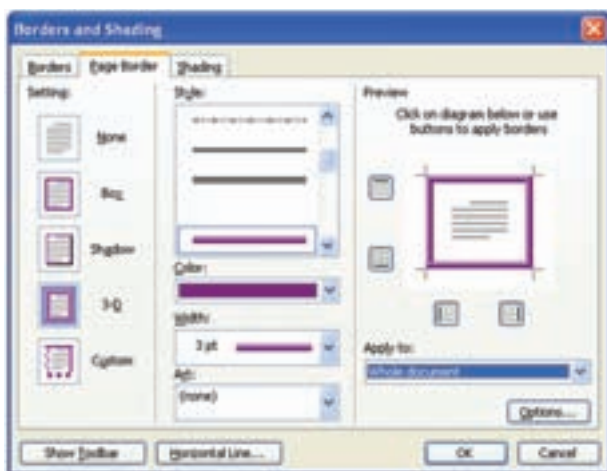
Borders and Shading

Borders
Page Border
Shading

Setting:
None
Box
Shadow
3-D
Custom

Style:

Color:

Width:
3 pt

Art:
(none)

Preview
Click on diagram below or use buttons to apply borders

Apply to:
Whole document

Options...

Show Toolbar
Horizontal Line...
OK
Cancel